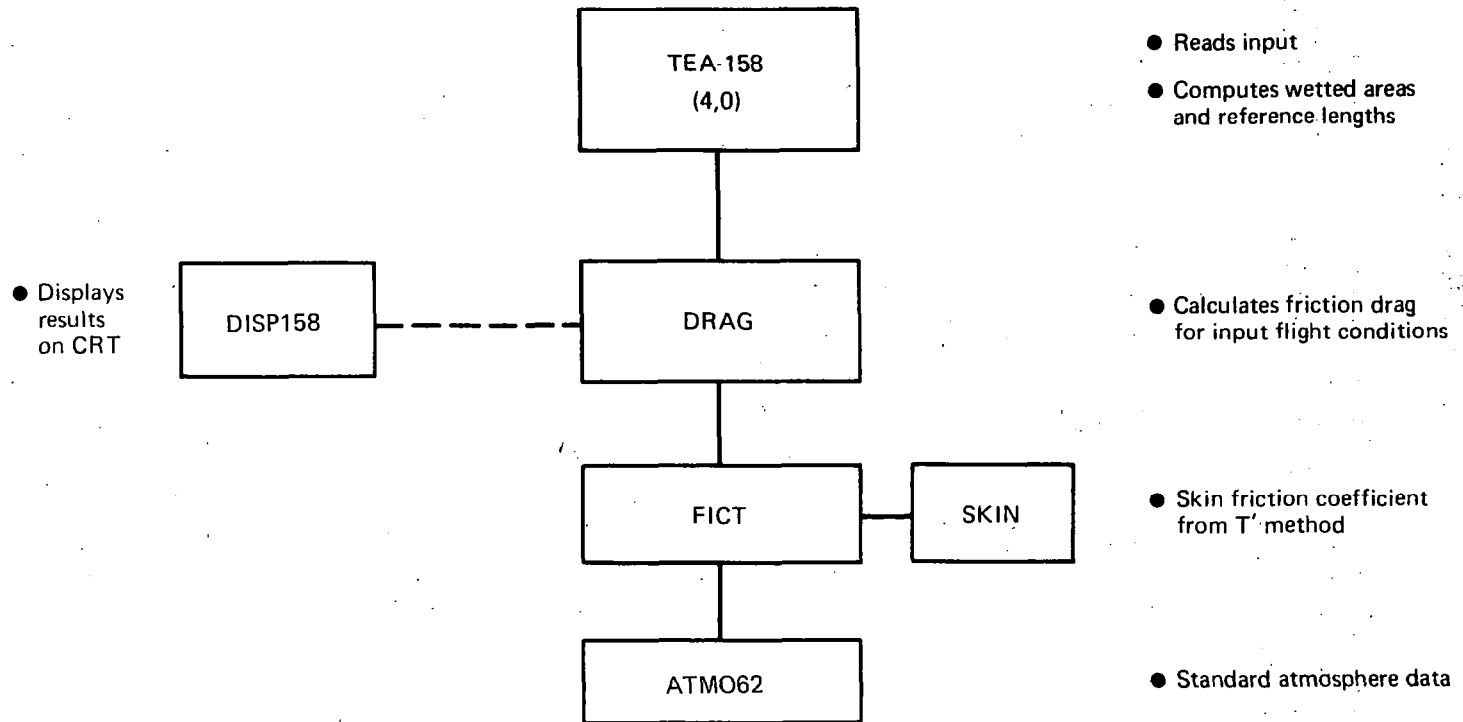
TEA-158
(4,0)

● Reads input

● Computes wetted areas and reference lengths

● Displays results on CRT

DISP158

DRAG

● Calculates friction drag for input flight conditions

FICT

SKIN

● Skin friction coefficient from T' method

ATMO62

● Standard atmosphere data